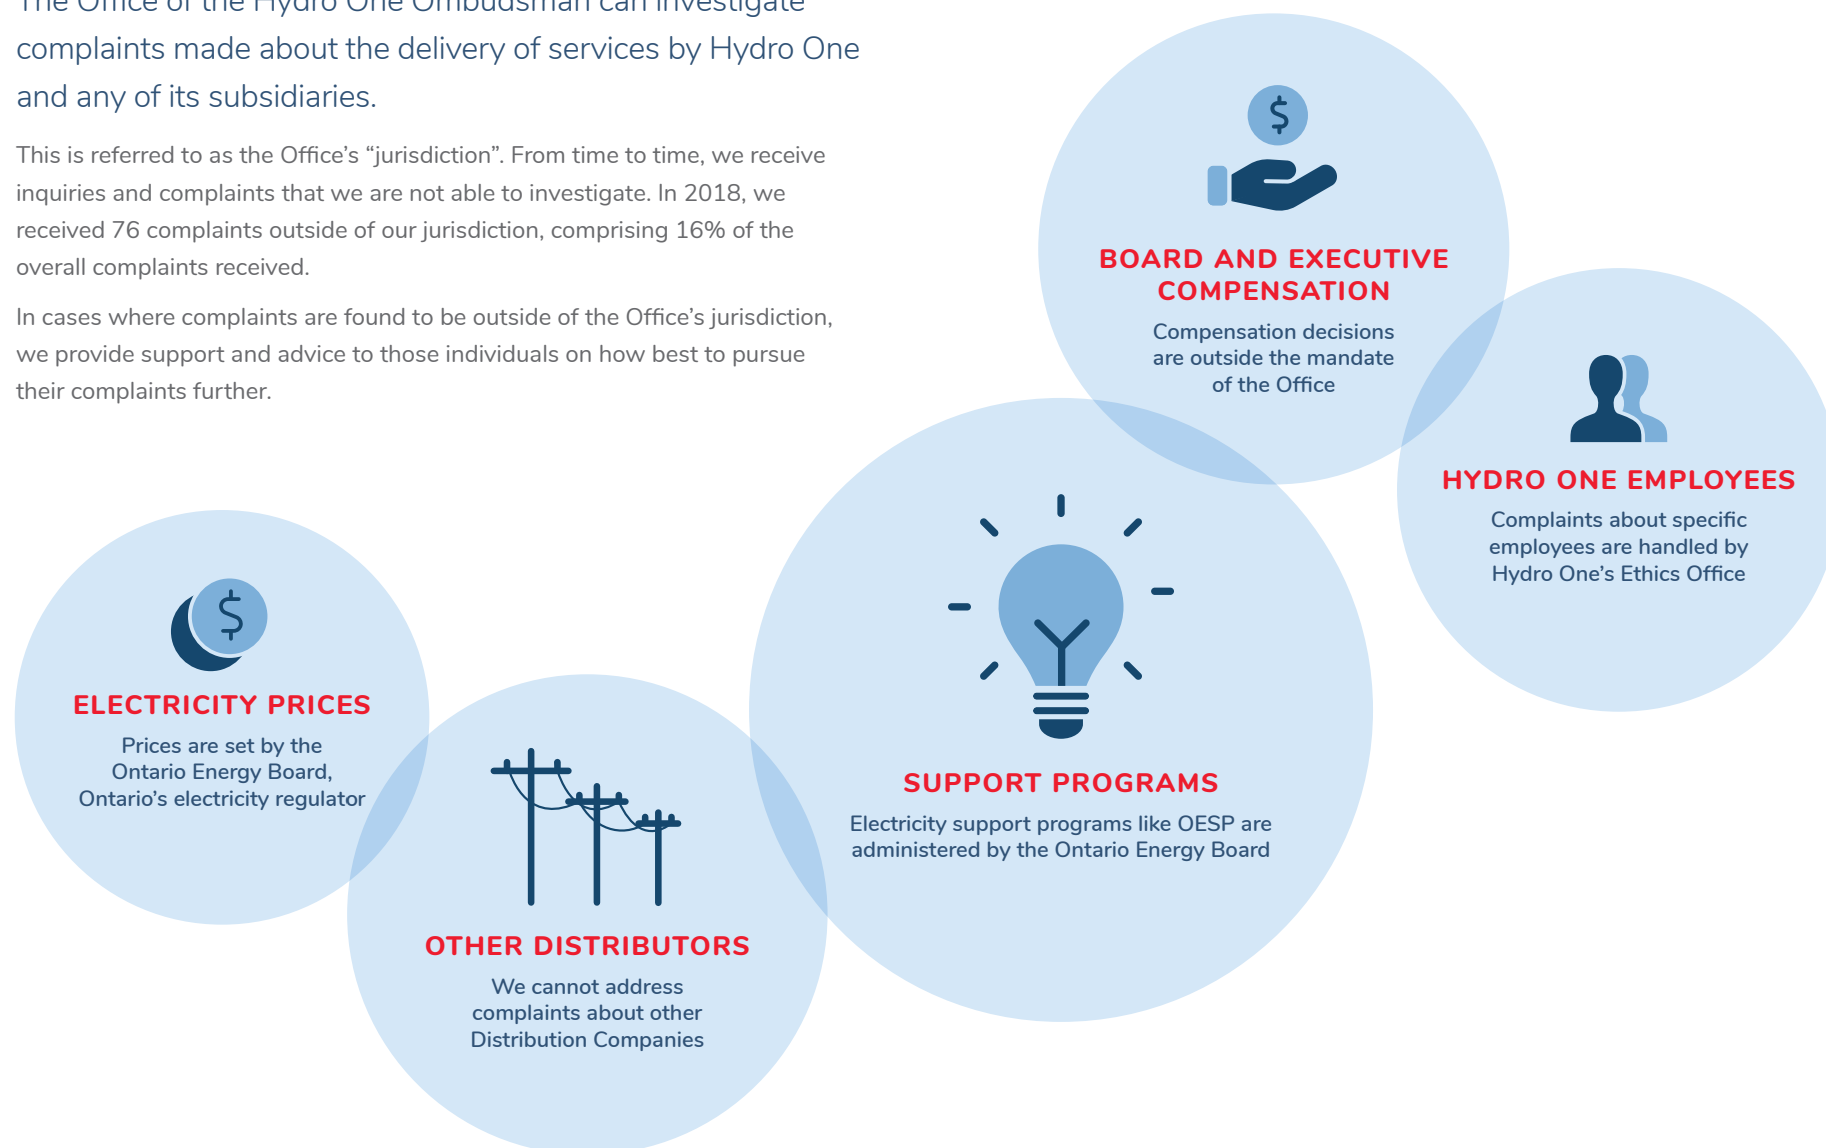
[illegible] complaints made about the delivery of services by Hydro One and any of its subsidiaries.

This is referred to as the Office's "jurisdiction". From time to time, we receive inquiries and complaints that we are not able to investigate. In 2018, we received 76 complaints outside of our jurisdiction, comprising 16% of the overall complaints received.

In cases where complaints are found to be outside of the Office's jurisdiction, we provide support and advice to those individuals on how best to pursue their complaints further.

$

BOARD AND EXECUTIVE COMPENSATION

Compensation decisions are outside the mandate of the Office

HYDRO ONE EMPLOYEES

Complaints about specific employees are handled by Hydro One's Ethics Office

$

ELECTRICITY PRICES

Prices are set by the Ontario Energy Board, Ontario's electricity regulator

SUPPORT PROGRAMS

Electricity support programs like OESP are administered by the Ontario Energy Board

OTHER DISTRIBUTORS

We cannot address complaints about other Distribution Companies